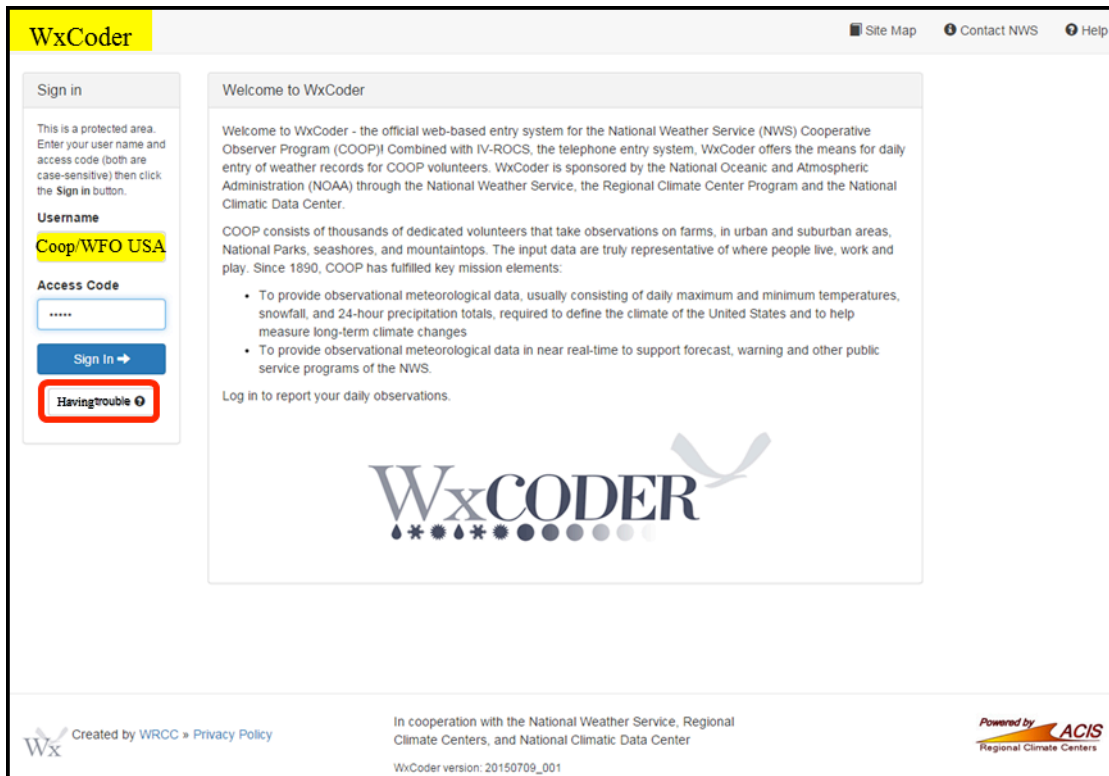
WxCoder

Site Map  Contact NWS  Help

Sign in

This is a protected area. Enter your user name and access code (both are case-sensitive) then click the **Sign in** button.

Username

Coop/WFO USA

Access Code

•••••

Sign In

Havingtrouble

Welcome to WxCoder

Welcome to WxCoder - the official web-based entry system for the National Weather Service (NWS) Cooperative Observer Program (COOP)! Combined with IV-ROCS, the telephone entry system, WxCoder offers the means for daily entry of weather records for COOP volunteers. WxCoder is sponsored by the National Oceanic and Atmospheric Administration (NOAA) through the National Weather Service, the Regional Climate Center Program and the National Climatic Data Center.

COOP consists of thousands of dedicated volunteers that take observations on farms, in urban and suburban areas, National Parks, seashores, and mountaintops. The input data are truly representative of where people live, work and play. Since 1890, COOP has fulfilled key mission elements:

- To provide observational meteorological data, usually consisting of daily maximum and minimum temperatures, snowfall, and 24-hour precipitation totals, required to define the climate of the United States and to help measure long-term climate changes
- To provide observational meteorological data in near real-time to support forecast, warning and other public service programs of the NWS.

Log in to report your daily observations.

WxCODER

Wx Created by WRCC » Privacy Policy

In cooperation with the National Weather Service, Regional Climate Centers, and National Climatic Data Center

WxCoder version: 20150709_001

Powered by ACIS Regional Climate Centers